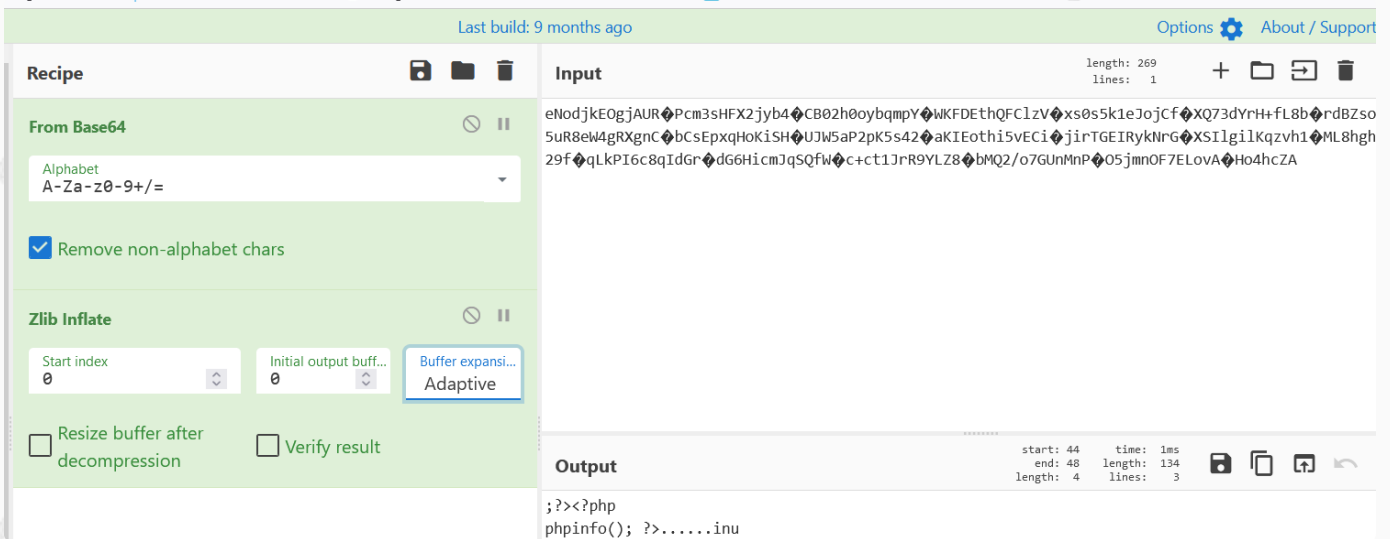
Last build: 9 months ago

Options About / Support

Recipe

From Base64

Alphabet
A-Za-z0-9+/=

Remove non-alphabet chars

Zlib Inflate

Start index
0

Initial output buff...
0

Buffer expansi...
Adaptive

Resize buffer after decompression

Verify result

Input

length: 269
lines: 1

eNodjkEOgjAUR�Pcm3sHFX2jyb4�CB02h0oybqmpY�WKFDEthQFClzV�xs0s5k1eJojCf�XQ73dYrH+fL8b�rdBZso5uR8eW4gRXgnC�bCsEpxqHoKiSH�UJW5aP2pK5s42�aKIEothi5vECi�jirTGEIRykNrG�XSIlgilKqzvh1�ML8hgh29f�qLkPI6c8qIdGr�dG6HicmJqSQfW�c+ct1JrR9YLZ8�bMQ2/o7GUnMnP�O5jmnOF7ELovA�Ho4hcZA

Output

start: 44
end: 48
length: 4
time: 1ms
length: 134
lines: 3

;?><?php
phpinfo(); ?>......inu